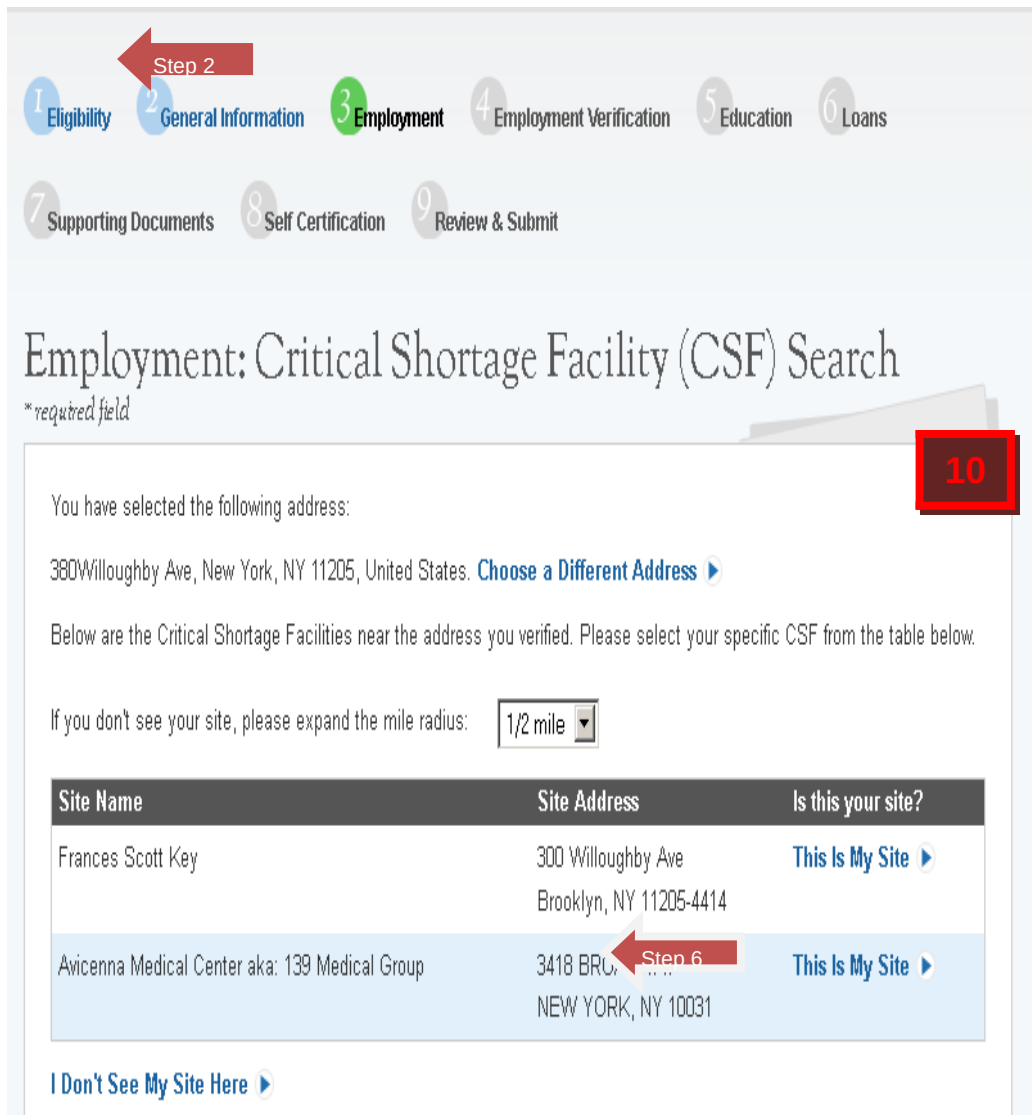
Step 2

1 Eligibility 2 General Information 3 Employment 4 Employment Verification 5 Education 6 Loans

7 Supporting Documents 8 Self Certification 9 Review & Submit

Employment: Critical Shortage Facility (CSF) Search

*required field

10

You have selected the following address:

380Willoughby Ave, New York, NY 11205, United States. Choose a Different Address

Below are the Critical Shortage Facilities near the address you verified. Please select your specific CSF from the table below.

If you don't see your site, please expand the mile radius: 1/2 mile

| Site Name | Site Address | Is this your site? |
|---|---|---|
| Frances Scott Key | 300 Willoughby Ave Brooklyn, NY 11205-4414 | This Is My Site |
| Avicenna Medical Center aka: 139 Medical Group | 3418 BRO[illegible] NEW YORK, NY 10031 | This Is My Site |

Step 6

I Don't See My Site Here